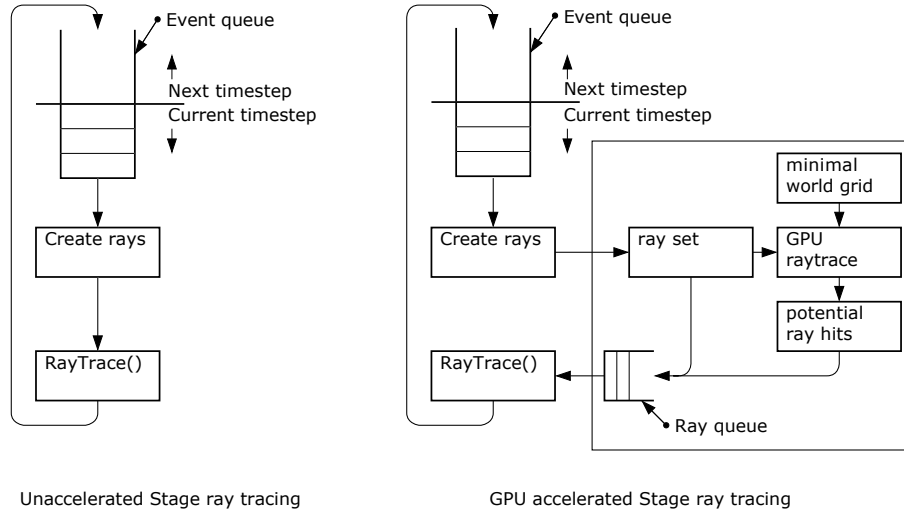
Event queue

Next timestep
Current timestep

Create rays

RayTrace()

Unaccelerated Stage ray tracing

Event queue

Next timestep
Current timestep

minimal world grid

Create rays

ray set

GPU raytrace

potential ray hits

RayTrace()

Ray queue

GPU accelerated Stage ray tracing